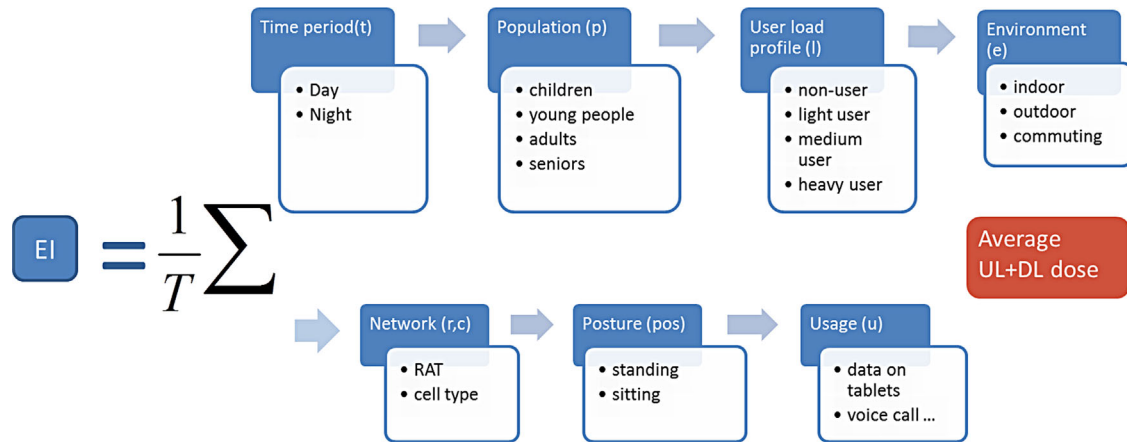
Time period(t)
- Day
- Night

Population (p)
- children
- young people
- adults
- seniors

User load profile (l)
- non-user
- light user
- medium user
- heavy user

Environment (e)
- indoor
- outdoor
- commuting

EI $=\frac{1}{T}\sum$

Average UL+DL dose

Network (r,c)
- RAT
- cell type

Posture (pos)
- standing
- sitting

Usage (u)
- data on tablets
- voice call ...